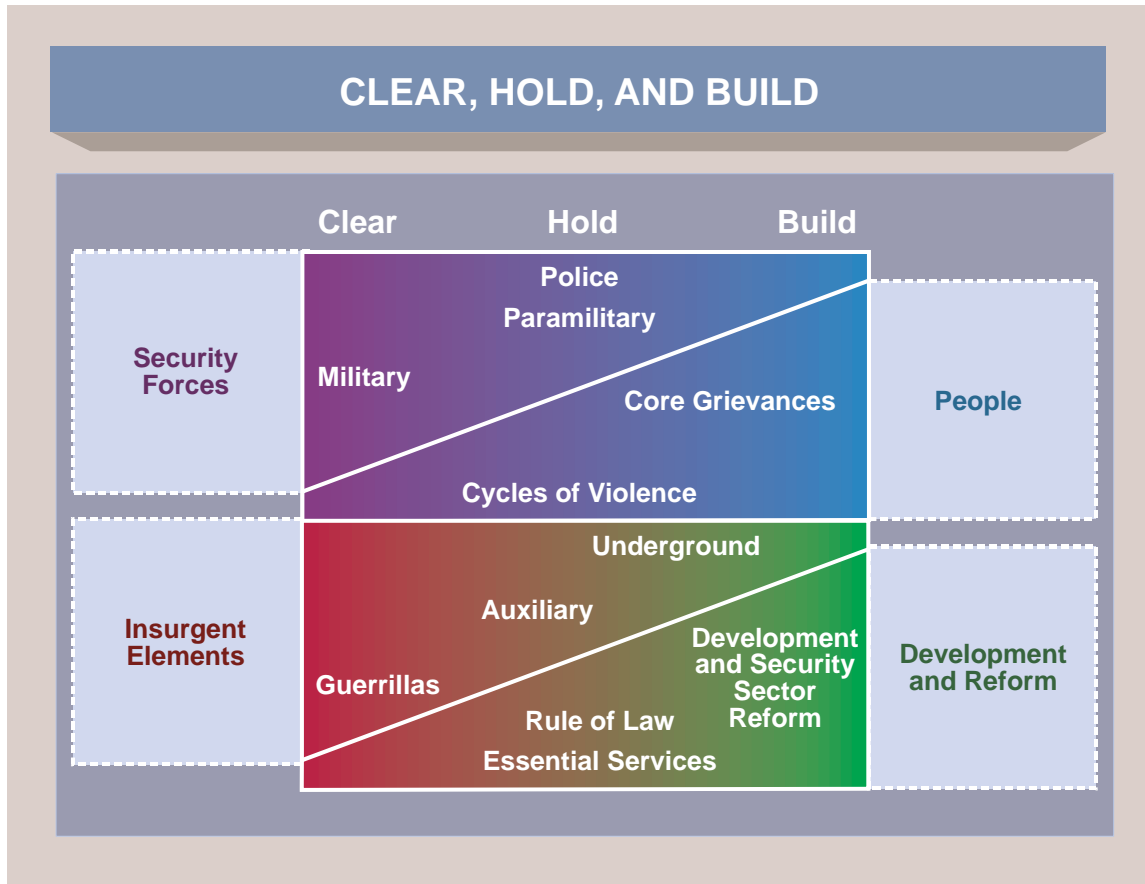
CLEAR, HOLD, AND BUILD

Clear
Hold
Build

Security Forces

Police
Paramilitary
Military
Core Grievances
Cycles of Violence

People

Insurgent Elements

Underground
Auxiliary
Guerrillas
Development and Security Sector Reform
Rule of Law
Essential Services

Development and Reform